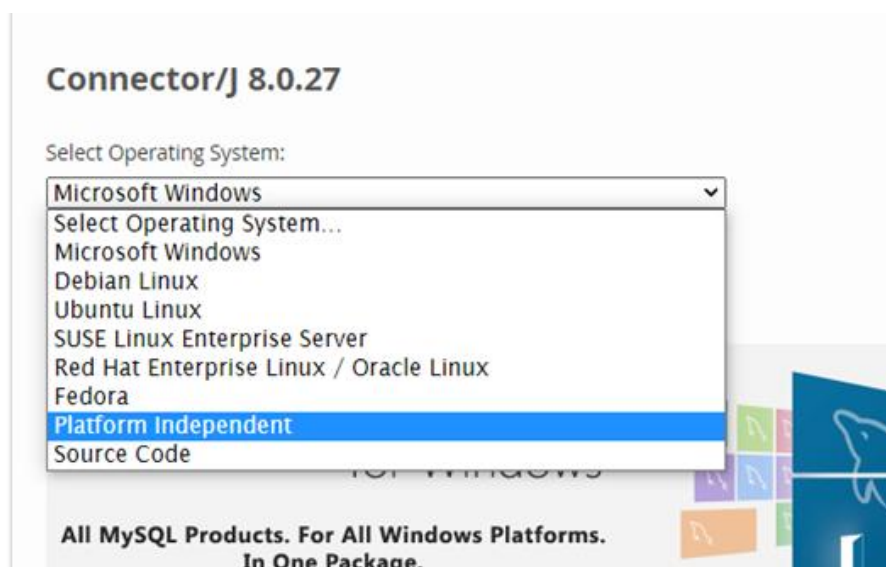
Connector/J 8.0.27

Select Operating System:

Microsoft Windows

Select Operating System...
Microsoft Windows
Debian Linux
Ubuntu Linux
SUSE Linux Enterprise Server
Red Hat Enterprise Linux / Oracle Linux
Fedora
Platform Independent
Source Code

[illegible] Windows

All MySQL Products. For All Windows Platforms. In One Package.